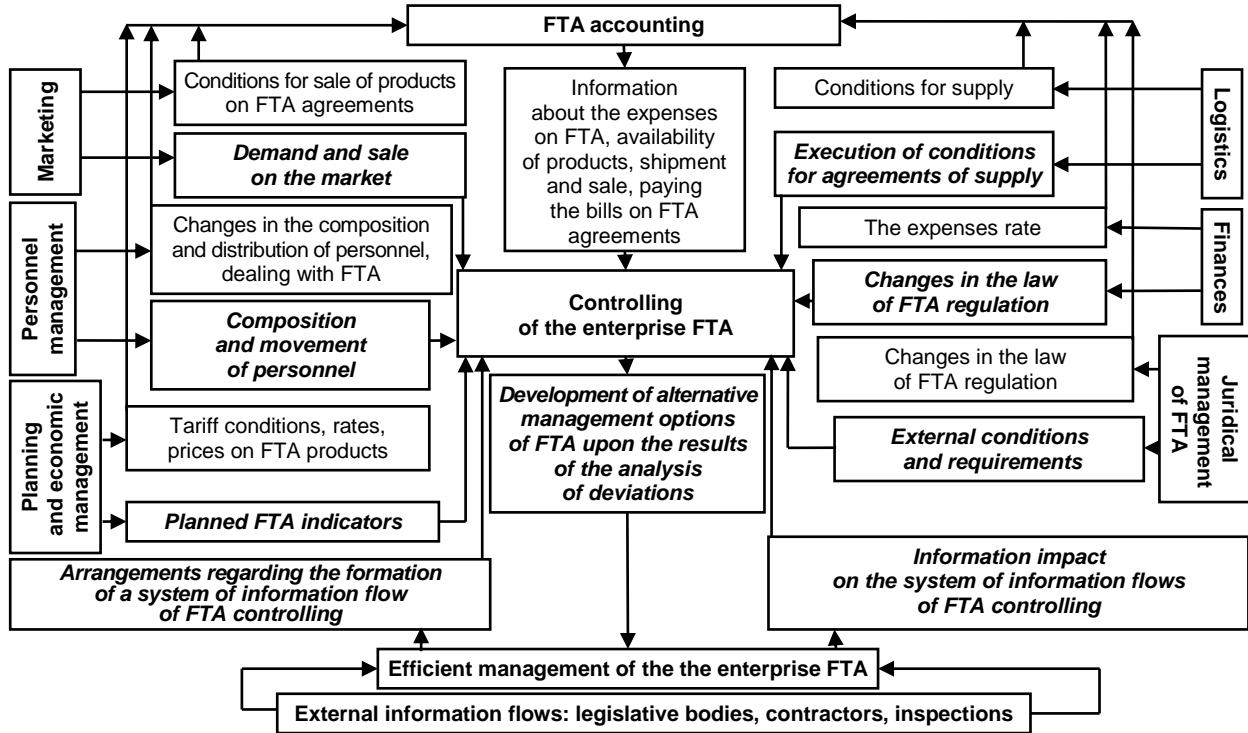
FTA accounting

Marketing

Conditions for sale of products on FTA agreements

Demand and sale on the market

Personnel management

Changes in the composition and distribution of personnel, dealing with FTA

Composition and movement of personnel

Planning and economic management

Tariff conditions, rates, prices on FTA products

Planned FTA indicators

Information about the expenses on FTA, availability of products, shipment and sale, paying the bills on FTA agreements

Controlling of the enterprise FTA

Development of alternative management options of FTA upon the results of the analysis of deviations

Conditions for supply

Logistics

Execution of conditions for agreements of supply

The expenses rate

Finances

Changes in the law of FTA regulation

Changes in the law of FTA regulation

Juridical management of FTA

External conditions and requirements

Arrangements regarding the formation of a system of information flow of FTA controlling

Information impact on the system of information flows of FTA controlling

Efficient management of the the enterprise FTA

External information flows: legislative bodies, contractors, inspections